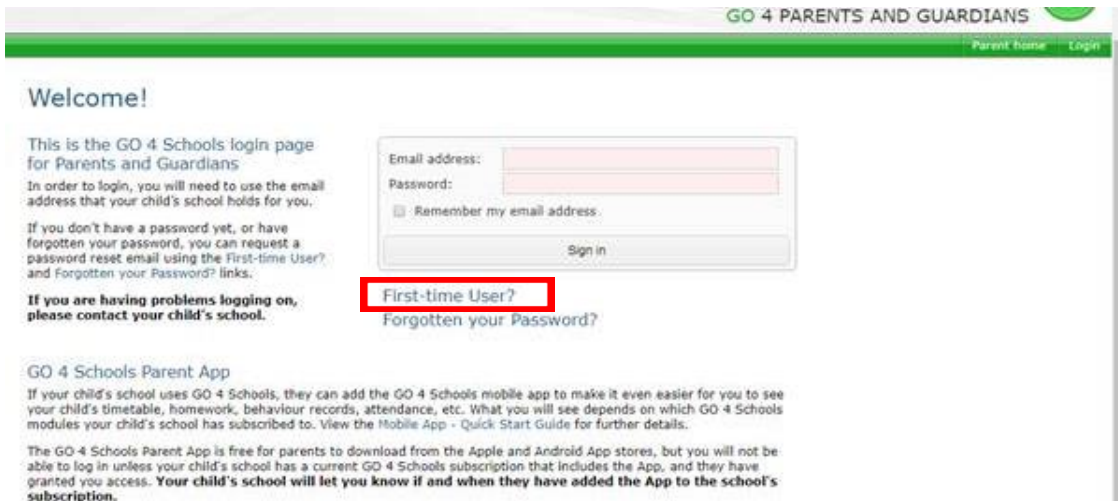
GO 4 PARENTS AND GUARDIANS

Parent home Login

Welcome!

This is the GO 4 Schools login page for Parents and Guardians

In order to login, you will need to use the email address that your child's school holds for you.

If you don't have a password yet, or have forgotten your password, you can request a password reset email using the First-time User? and Forgotten your Password? links.

**If you are having problems logging on, please contact your child's school.**

Email address:

Password:

Remember my email address

Sign in

First-time User?

Forgotten your Password?

GO 4 Schools Parent App

If your child's school uses GO 4 Schools, they can add the GO 4 Schools mobile app to make it even easier for you to see your child's timetable, homework, behaviour records, attendance, etc. What you will see depends on which GO 4 Schools modules your child's school has subscribed to. View the Mobile App - Quick Start Guide for further details.

The GO 4 Schools Parent App is free for parents to download from the Apple and Android App stores, but you will not be able to log in unless your child's school has a current GO 4 Schools subscription that includes the App, and they have granted you access. **Your child's school will let you know if and when they have added the App to the school's subscription.**